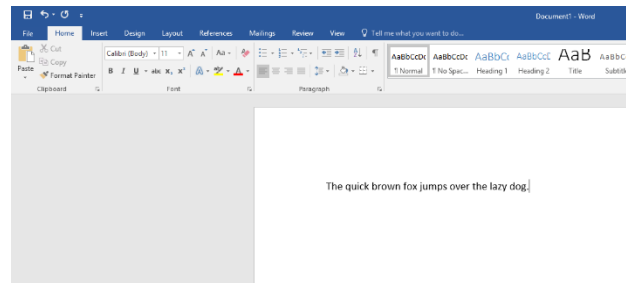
Document1 - Word

File Home Insert Design Layout References Mailings Review View Tell me what you want to do...

Cut
Copy
Paste
Format Painter
Clipboard

Calibri (Body) 11
B I U abc $x_2$ $x^2$
Font

Paragraph

AaBbCcDc ¶ Normal
AaBbCcDc ¶ No Spac...
AaBbCc Heading 1
AaBbCcC Heading 2
AaB Title
AaBbCc Subtitl

The quick brown fox jumps over the lazy dog.